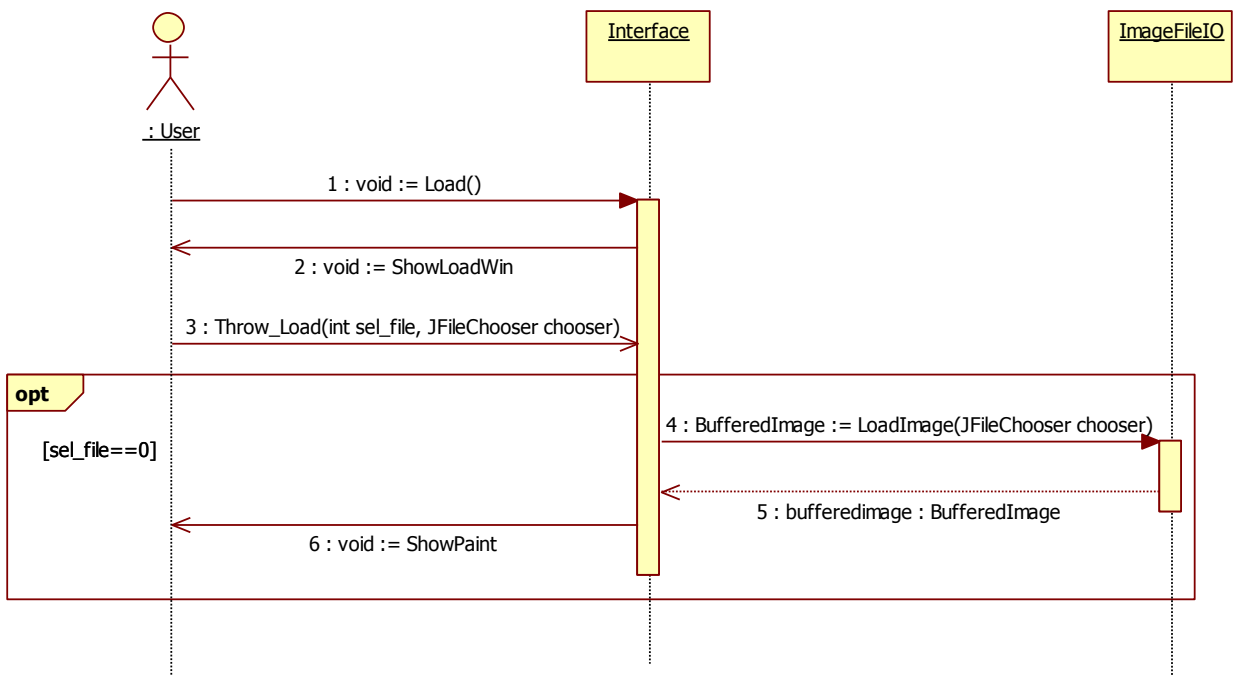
: User

Interface

ImageFileIO

1 : void := Load()

2 : void := ShowLoadWin

3 : Throw_Load(int sel_file, JFileChooser chooser)

opt

[sel_file==0]

4 : BufferedImage := LoadImage(JFileChooser chooser)

5 : bufferedimage : BufferedImage

6 : void := ShowPaint